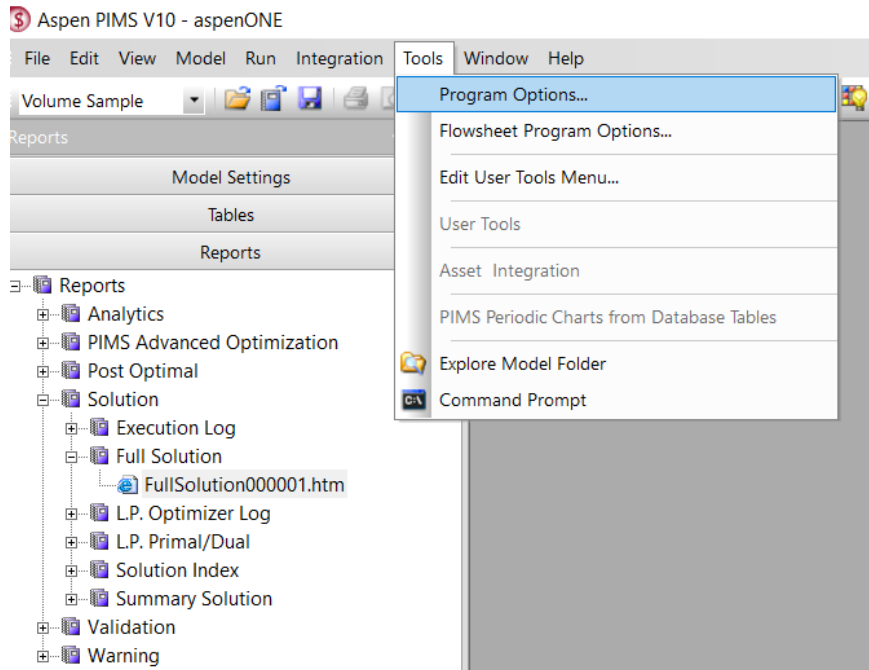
Aspen PIMS V10 - aspenONE

File Edit View Model Run Integration Tools Window Help

Volume Sample

Reports

Model Settings

Tables

Reports

Reports
Analytics
PIMS Advanced Optimization
Post Optimal
Solution
Execution Log
Full Solution
FullSolution000001.htm
L.P. Optimizer Log
L.P. Primal/Dual
Solution Index
Summary Solution
Validation
Warning

Program Options...
Flowsheet Program Options...
Edit User Tools Menu...
User Tools
Asset Integration
PIMS Periodic Charts from Database Tables
Explore Model Folder
Command Prompt